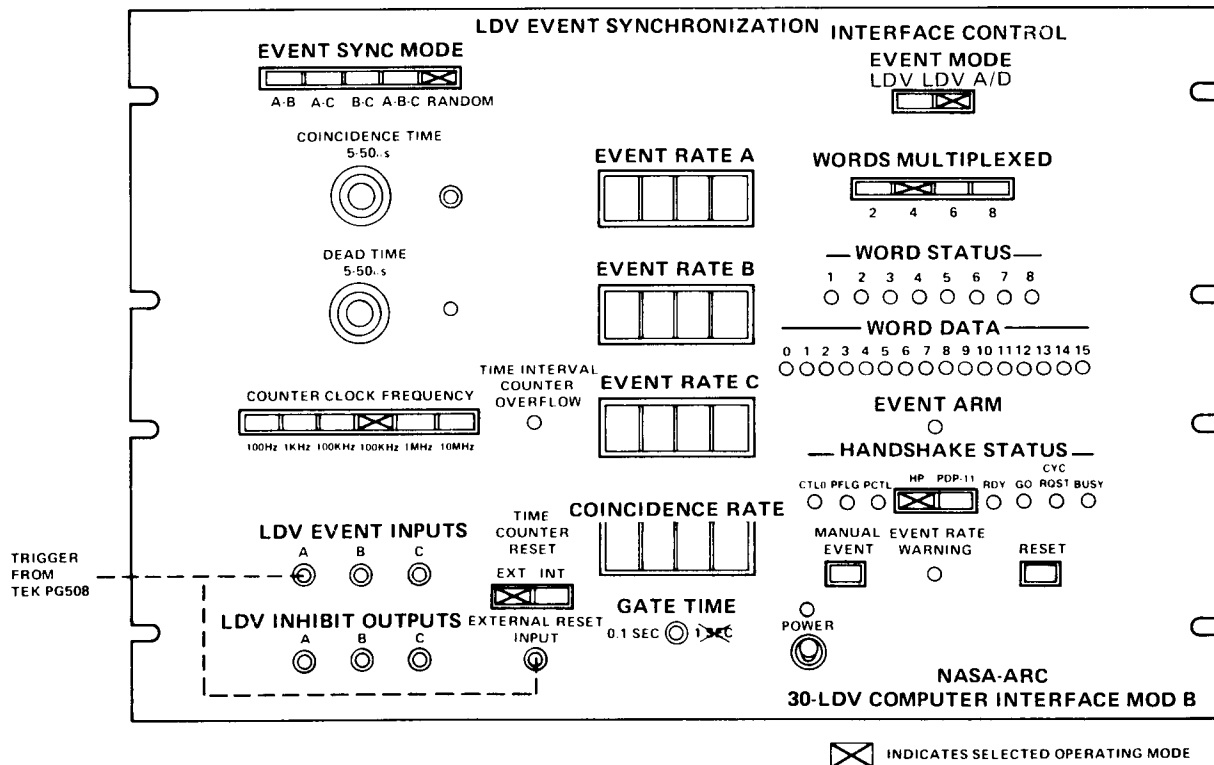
LDV EVENT SYNCHRONIZATION INTERFACE CONTROL

EVENT SYNC MODE
A·B A·C B·C A·B·C RANDOM

COINCIDENCE TIME
5-50μs

DEAD TIME
5-50μs

COUNTER CLOCK FREQUENCY
100Hz 1KHz 100KHz 100KHz 1MHz 10MHz

TIME INTERVAL COUNTER OVERFLOW

EVENT RATE A

EVENT RATE B

EVENT RATE C

COINCIDENCE RATE

EVENT MODE
LDV LDV A/D

WORDS MULTIPLEXED
2 4 6 8

— WORD STATUS —
1 2 3 4 5 6 7 8

WORD DATA
0 1 2 3 4 5 6 7 8 9 10 11 12 13 14 15

EVENT ARM

— HANDSHAKE STATUS —
CTL0 PFLG PCTL HP PDP-11 RDY GO CYC RQST BUSY

MANUAL EVENT
EVENT RATE WARNING
RESET

LDV EVENT INPUTS
A B C

TRIGGER FROM TEK PG508

TIME COUNTER RESET
EXT INT

LDV INHIBIT OUTPUTS
A B C

EXTERNAL RESET INPUT

GATE TIME
0.1 SEC 1 SEC

POWER

NASA-ARC
30-LDV COMPUTER INTERFACE MOD B

INDICATES SELECTED OPERATING MODE